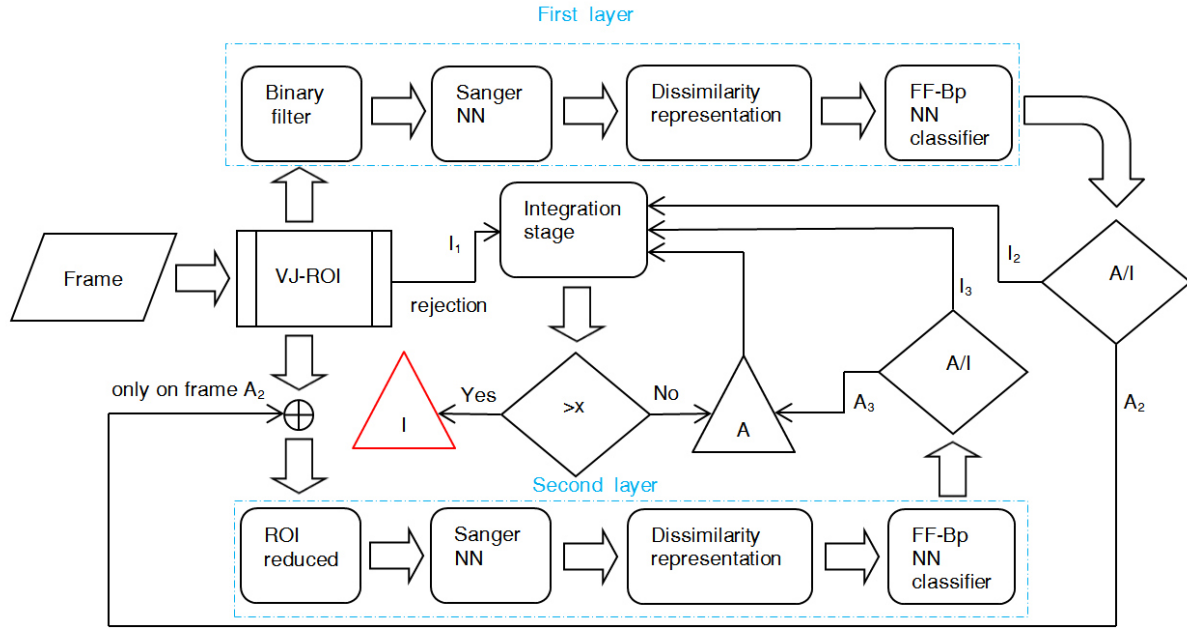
First layer

Binary filter

Sanger NN

Dissimilarity representation

FF-Bp NN classifier

Integration stage

$I_2$

A/I

Frame

VJ-ROI

$I_1$

rejection

$I_3$

A/I

only on frame $A_2$

$\oplus$

I

Yes

>x

No

A

$A_3$

$A_2$

Second layer

ROI reduced

Sanger NN

Dissimilarity representation

FF-Bp NN classifier